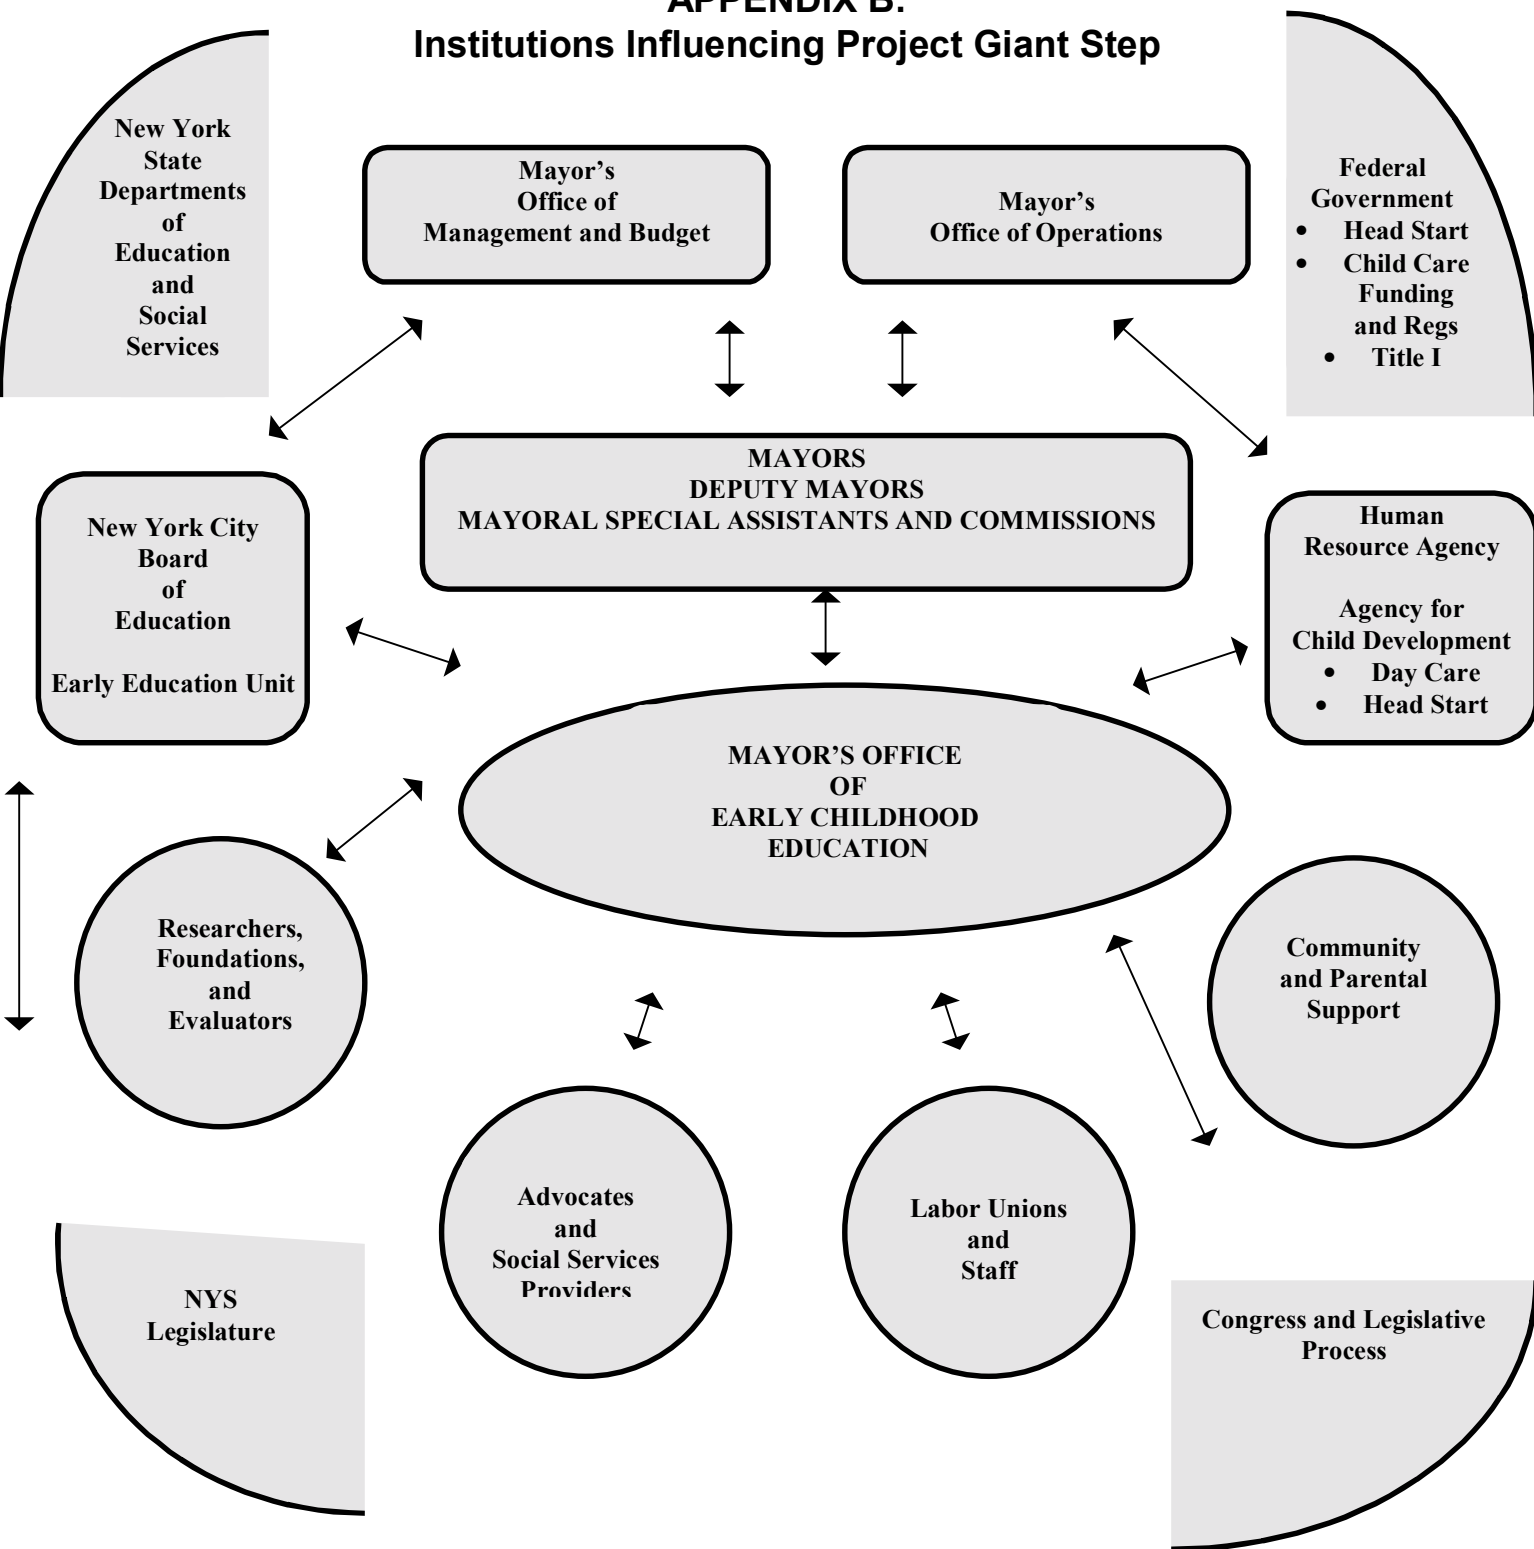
APPENDIX B:
Institutions Influencing Project Giant Step

New York State Departments of Education and Social Services

Mayor's Office of Management and Budget

Mayor's Office of Operations

Federal Government
- Head Start
- Child Care Funding and Regs
- Title I

MAYORS
DEPUTY MAYORS
MAYORAL SPECIAL ASSISTANTS AND COMMISSIONS

New York City Board of Education

Early Education Unit

Human Resource Agency

Agency for Child Development
- Day Care
- Head Start

MAYOR'S OFFICE OF EARLY CHILDHOOD EDUCATION

Researchers, Foundations, and Evaluators

Community and Parental Support

Advocates and Social Services Providers

Labor Unions and Staff

NYS Legislature

Congress and Legislative Process